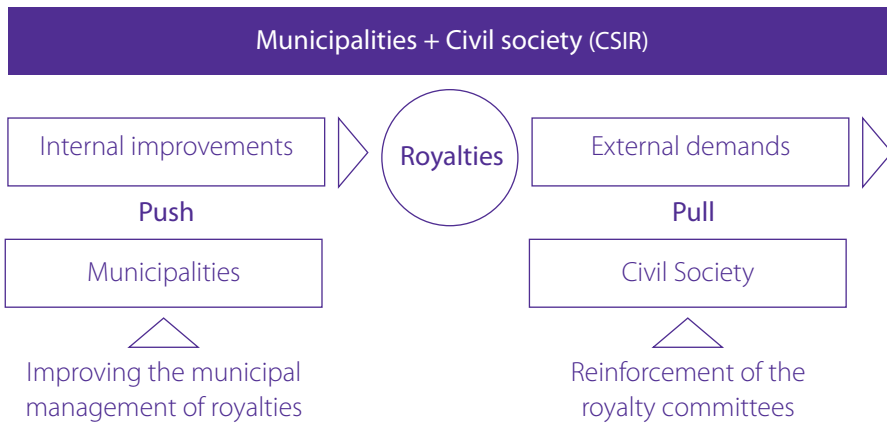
Municipalities + Civil society (CSIR)

Internal improvements

Royalties

External demands

Push

Pull

Municipalities

Civil Society

Improving the municipal management of royalties

Reinforcement of the royalty committees